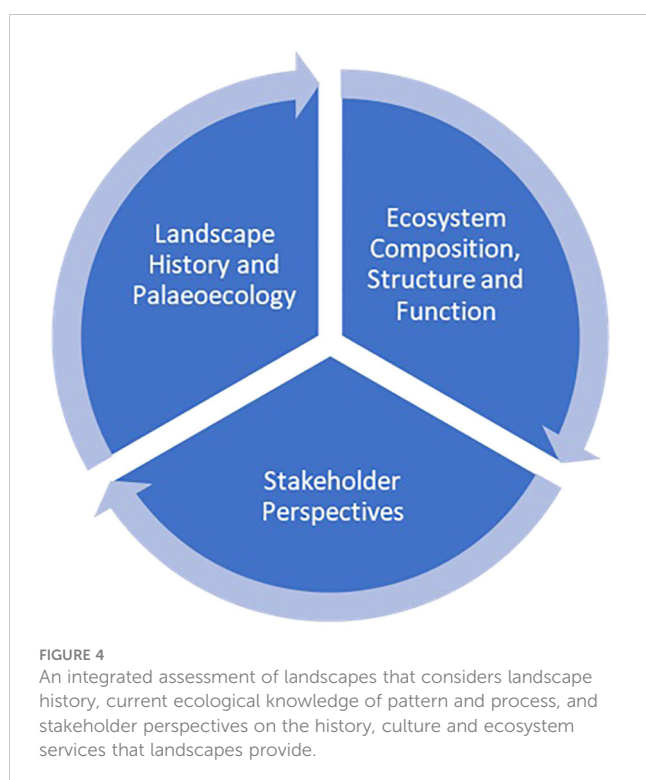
Landscape History and Palaeoecology

Ecosystem Composition, Structure and Function

Stakeholder Perspectives

FIGURE 4
An integrated assessment of landscapes that considers landscape history, current ecological knowledge of pattern and process, and stakeholder perspectives on the history, culture and ecosystem services that landscapes provide.